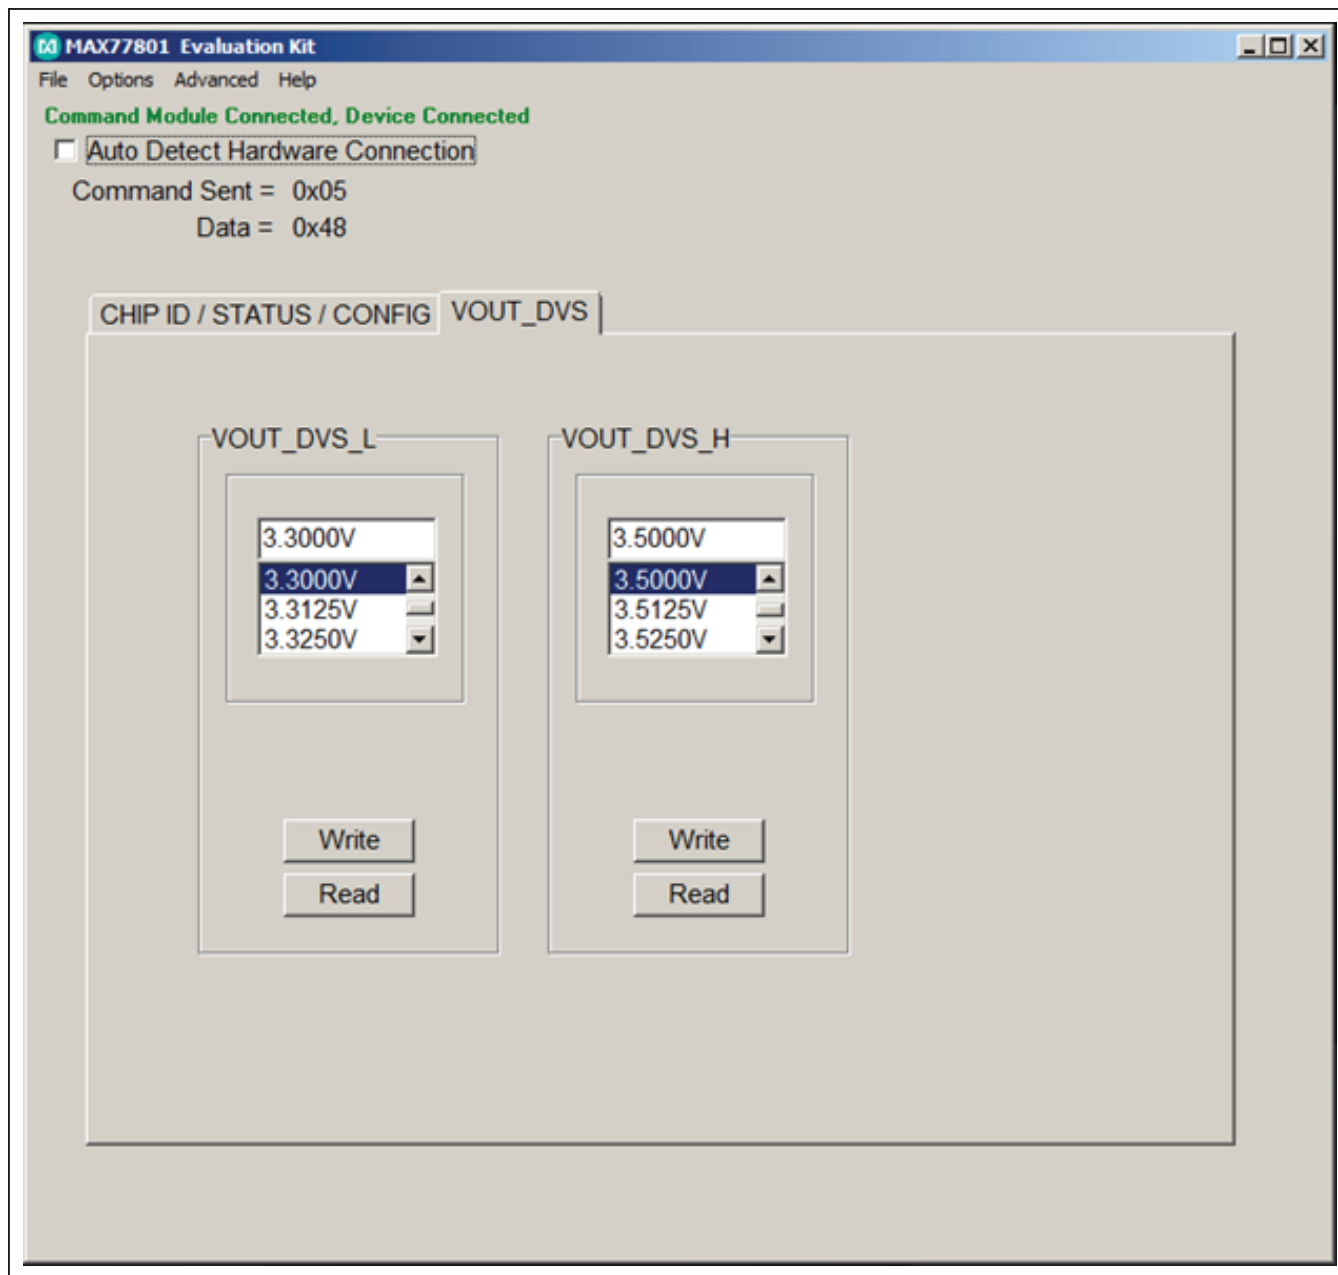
MAX77801 Evaluation Kit

File Options Advanced Help

Command Module Connected, Device Connected

Auto Detect Hardware Connection

Command Sent = 0x05

Data = 0x48

CHIP ID / STATUS / CONFIG VOUT_DVS

VOUT_DVS_L

3.3000V

3.3000V
3.3125V
3.3250V

Write

Read

VOUT_DVS_H

3.5000V

3.5000V
3.5125V
3.5250V

Write

Read